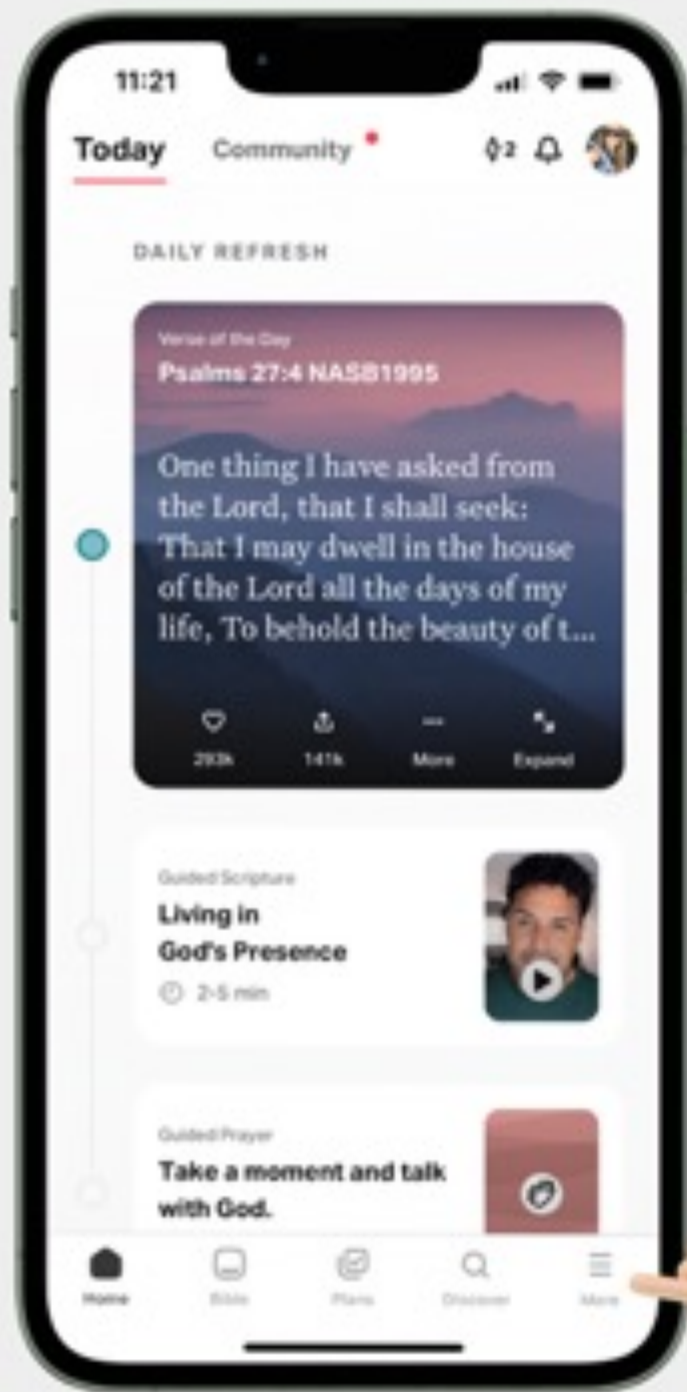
11:21

Today Community

2

DAILY REFRESH

Verse of the Day
Psalms 27:4 NASB1995

One thing I have asked from the Lord, that I shall seek: That I may dwell in the house of the Lord all the days of my life, To behold the beauty of t...

293k 141k More Expand

Guided Scripture
Living in God's Presence
2-5 min

Guided Prayer
Take a moment and talk with God.

Home Bible Plans Discover More